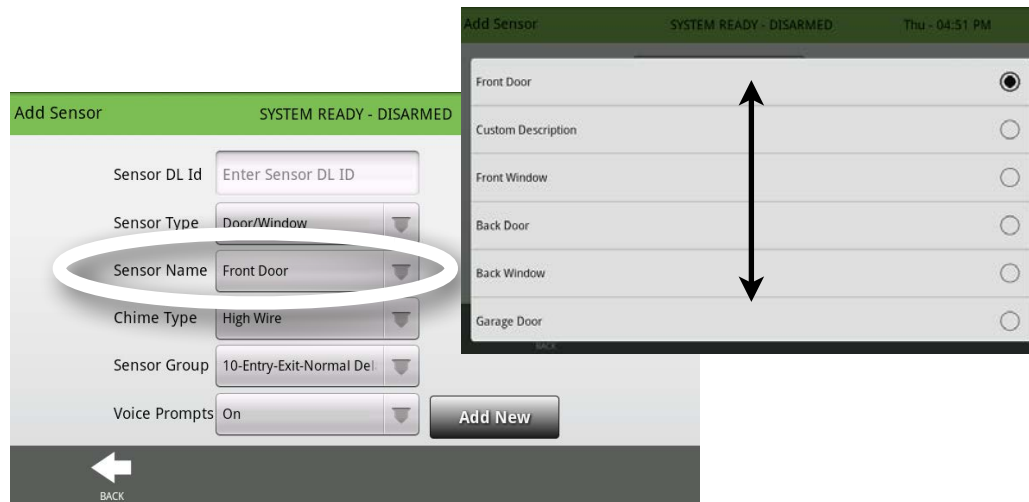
Add Sensor SYSTEM READY - DISARMED

Sensor DL Id Enter Sensor DL ID

Sensor Type Door/Window

Sensor Name Front Door

Chime Type High Wire

Sensor Group 10-Entry-Exit-Normal Del

Voice Prompts On

Add New

BACK

Add Sensor SYSTEM READY - DISARMED Thu - 04:51 PM

Front Door

Custom Description

Front Window

Back Door

Back Window

Garage Door

BACK